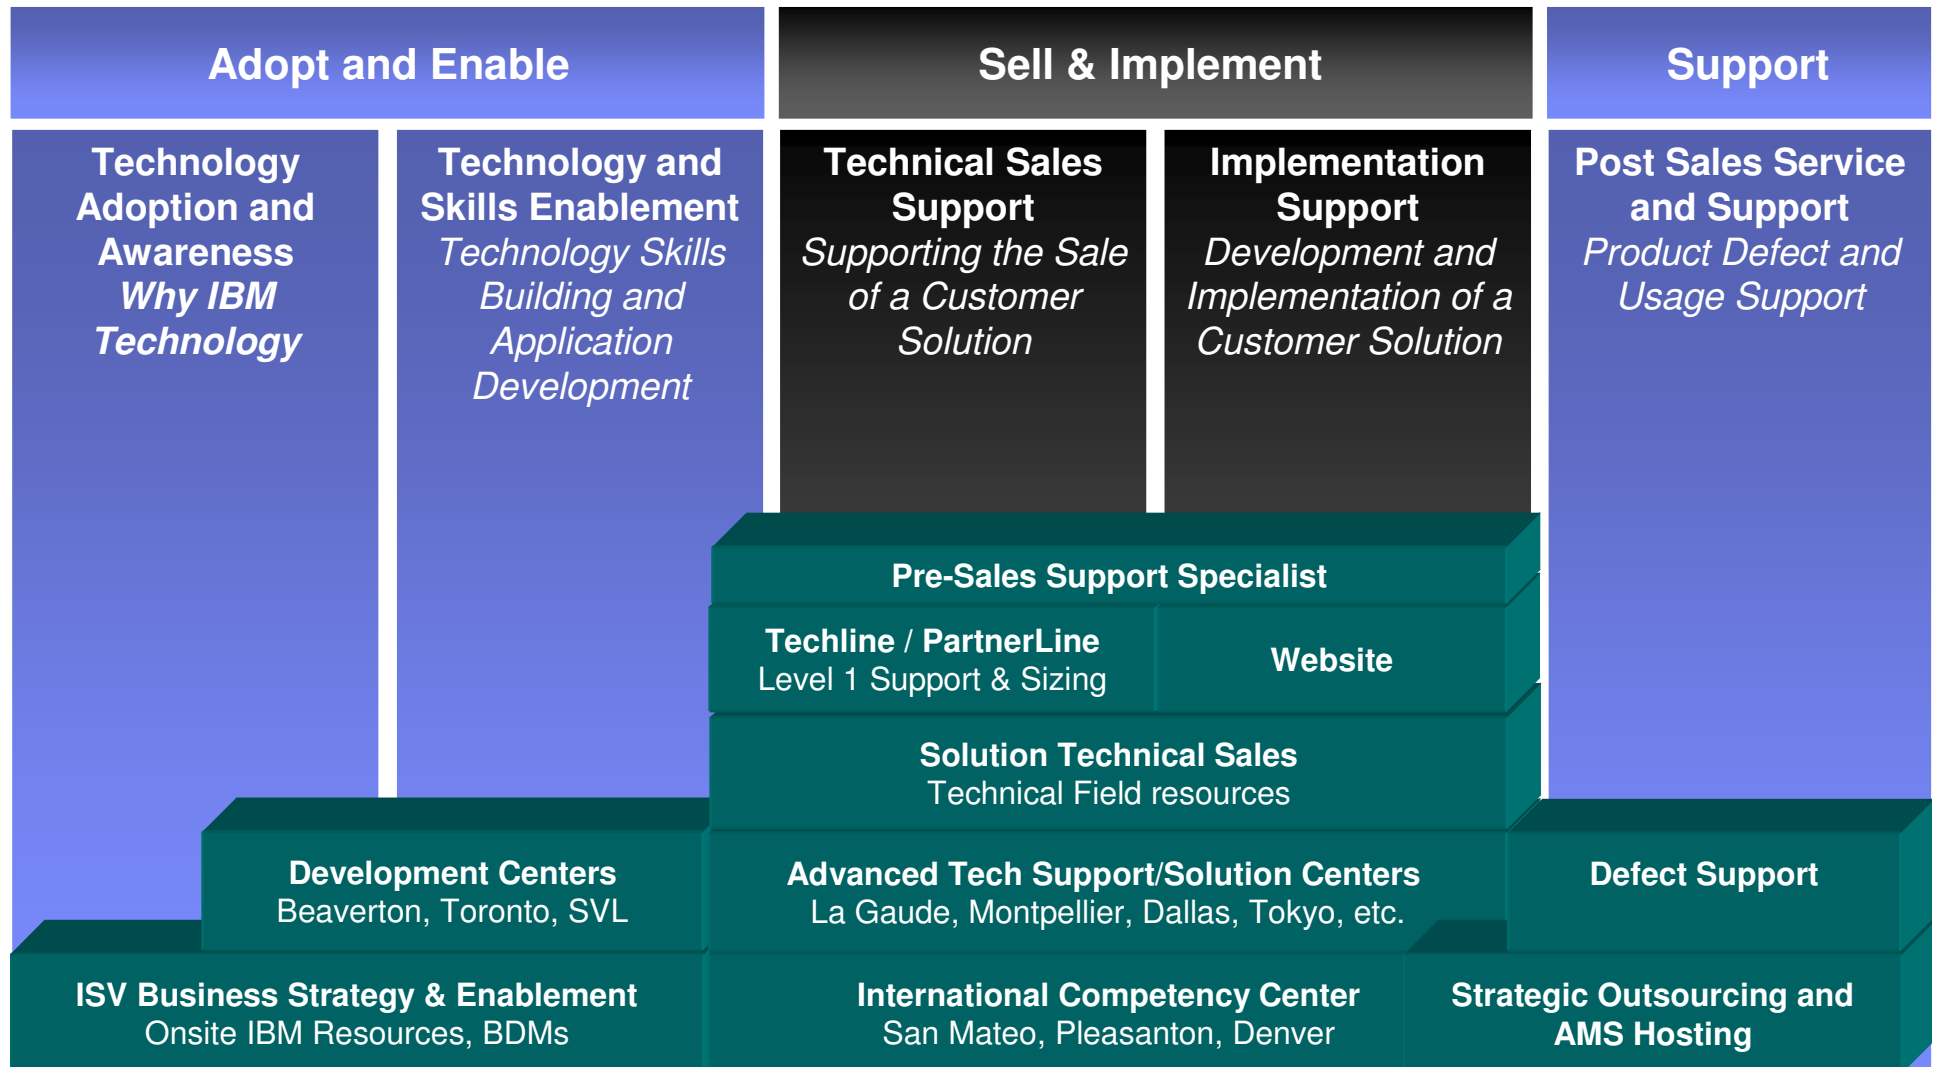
Adopt and Enable

Sell & Implement

Support

Technology Adoption and Awareness
*Why IBM Technology*

Technology and Skills Enablement
*Technology Skills Building and Application Development*

Technical Sales Support
*Supporting the Sale of a Customer Solution*

Implementation Support
*Development and Implementation of a Customer Solution*

Post Sales Service and Support
*Product Defect and Usage Support*

Pre-Sales Support Specialist

Techline / PartnerLine
Level 1 Support & Sizing

Website

Solution Technical Sales
Technical Field resources

Development Centers
Beaverton, Toronto, SVL

Advanced Tech Support/Solution Centers
La Gaude, Montpellier, Dallas, Tokyo, etc.

Defect Support

ISV Business Strategy & Enablement
Onsite IBM Resources, BDMs

International Competency Center
San Mateo, Pleasanton, Denver

Strategic Outsourcing and AMS Hosting